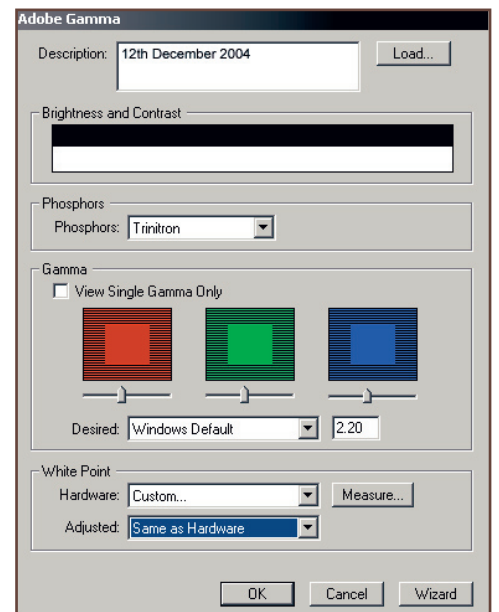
Adobe Gamma

Description: 12th December 2004

Load...

Brightness and Contrast

Phosphors

Phosphors: Trinitron

Gamma

View Single Gamma Only

Desired: Windows Default

2.20

White Point

Hardware: Custom...

Measure...

Adjusted: Same as Hardware

OK

Cancel

Wizard